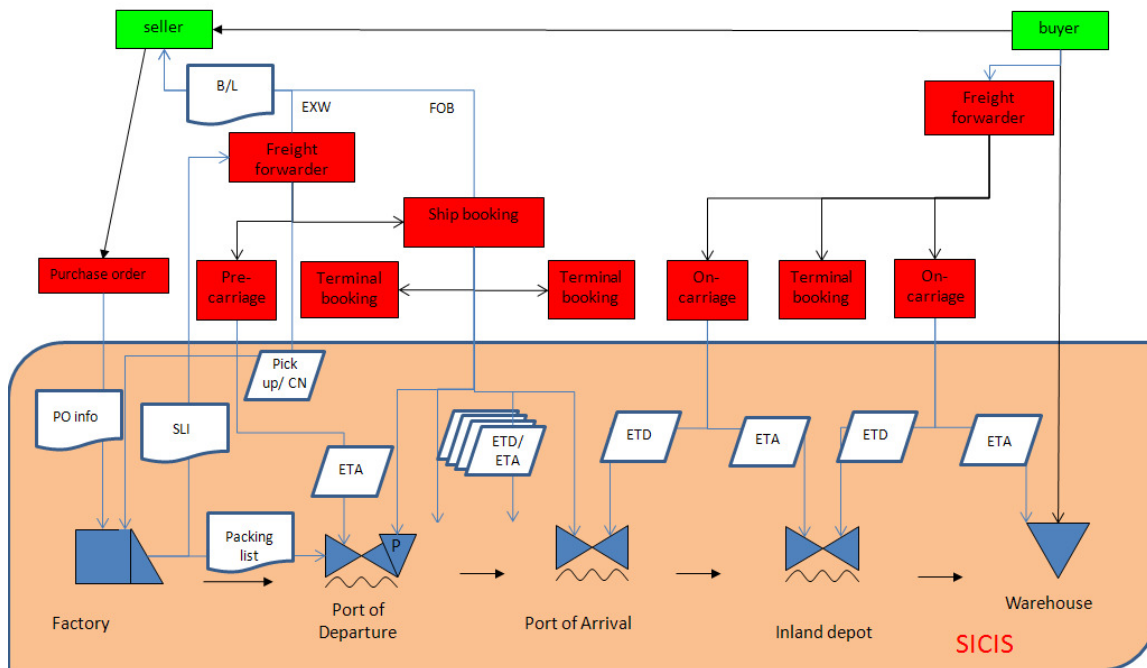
seller

buyer

B/L

EXW

FOB

Freight forwarder

Freight forwarder

Ship booking

Purchase order

Pre-carriage

Terminal booking

Terminal booking

On-carriage

Terminal booking

On-carriage

Pick up/ CN

PO info

SLI

ETD/ ETA

ETD

ETA

ETD

ETA

ETA

Packing list

P

Factory

Port of Departure

Port of Arrival

Inland depot

Warehouse

SICIS